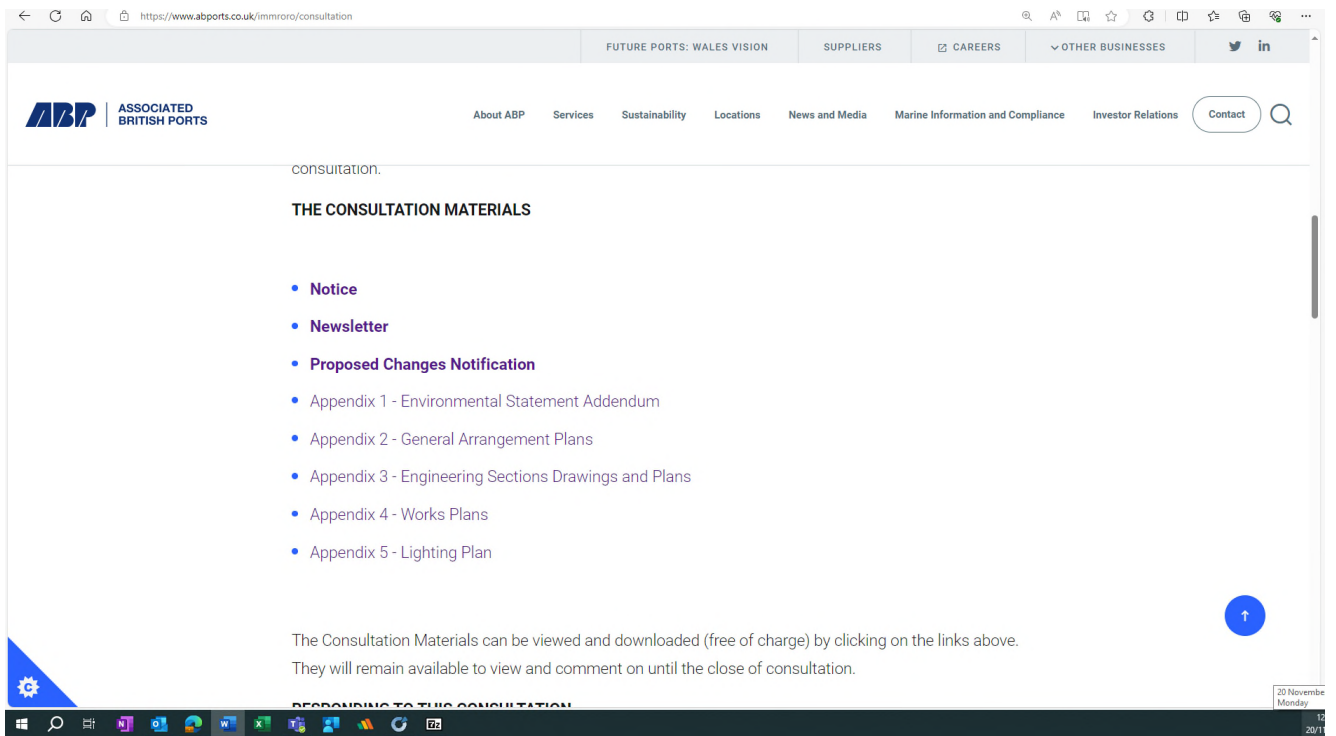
https://www.abports.co.uk/immroro/consultation

FUTURE PORTS: WALES VISION
SUPPLIERS
CAREERS
OTHER BUSINESSES

ABP ASSOCIATED BRITISH PORTS

About ABP
Services
Sustainability
Locations
News and Media
Marine Information and Compliance
Investor Relations
Contact

consultation.

THE CONSULTATION MATERIALS

- Notice
- Newsletter
- Proposed Changes Notification
- Appendix 1 - Environmental Statement Addendum
- Appendix 2 - General Arrangement Plans
- Appendix 3 - Engineering Sections Drawings and Plans
- Appendix 4 - Works Plans
- Appendix 5 - Lighting Plan

The Consultation Materials can be viewed and downloaded (free of charge) by clicking on the links above. They will remain available to view and comment on until the close of consultation.

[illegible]

20 Novembe
Monday
12
20/11